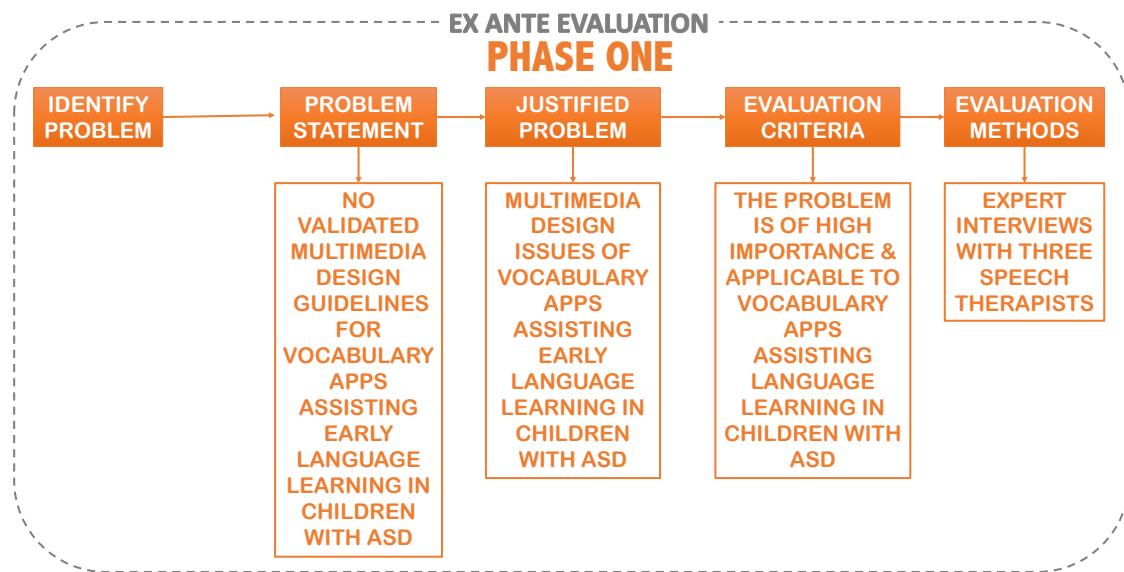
EX ANTE EVALUATION
PHASE ONE

IDENTIFY PROBLEM

PROBLEM STATEMENT

NO VALIDATED MULTIMEDIA DESIGN GUIDELINES FOR VOCABULARY APPS ASSISTING EARLY LANGUAGE LEARNING IN CHILDREN WITH ASD

JUSTIFIED PROBLEM

MULTIMEDIA DESIGN ISSUES OF VOCABULARY APPS ASSISTING EARLY LANGUAGE LEARNING IN CHILDREN WITH ASD

EVALUATION CRITERIA

THE PROBLEM IS OF HIGH IMPORTANCE & APPLICABLE TO VOCABULARY APPS ASSISTING LANGUAGE LEARNING IN CHILDREN WITH ASD

EVALUATION METHODS

EXPERT INTERVIEWS WITH THREE SPEECH THERAPISTS